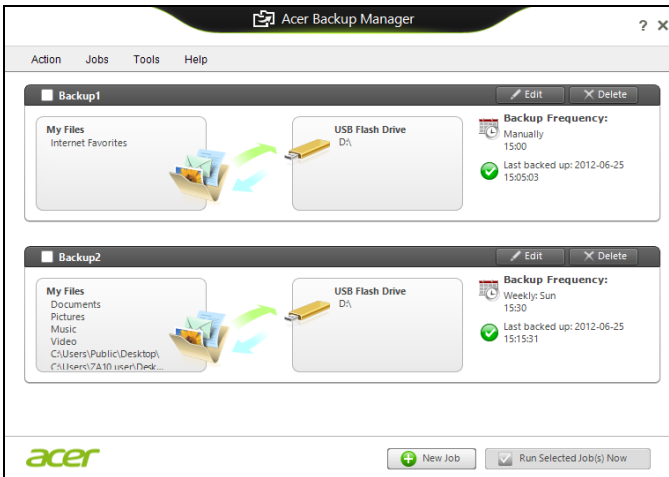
Acer Backup Manager

? x

Action Jobs Tools Help

Backup1

Edit

Delete

My Files
Internet Favorites

USB Flash Drive
D:\

Backup Frequency:
Manually
15:00

Last backed up: 2012-06-25
15:05:03

Backup2

Edit

Delete

My Files
Documents
Pictures
Music
Video
C:\Users\Public\Desktop\
C:\Users\7A10.user\Desk...

USB Flash Drive
D:\

Backup Frequency:
Weekly: Sun
15:30

Last backed up: 2012-06-25
15:15:31

acer

New Job

Run Selected Job(s) Now